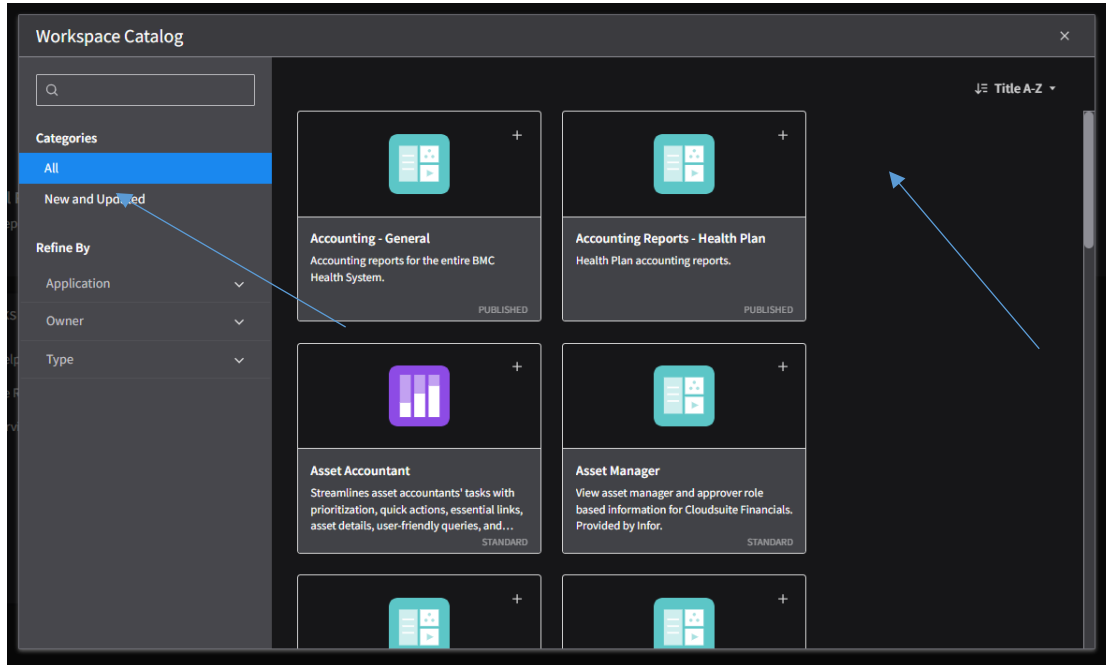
Workspace Catalog

×

Categories

All

New and Updated

Refine By

Application

Owner

Type

Title A-Z

+

Accounting - General

Accounting reports for the entire BMC Health System.

PUBLISHED

+

Accounting Reports - Health Plan

Health Plan accounting reports.

PUBLISHED

+

Asset Accountant

Streamlines asset accountants' tasks with prioritization, quick actions, essential links, asset details, user-friendly queries, and...

STANDARD

+

Asset Manager

View asset manager and approver role based information for Cloudsuite Financials. Provided by Infor.

STANDARD

+

+